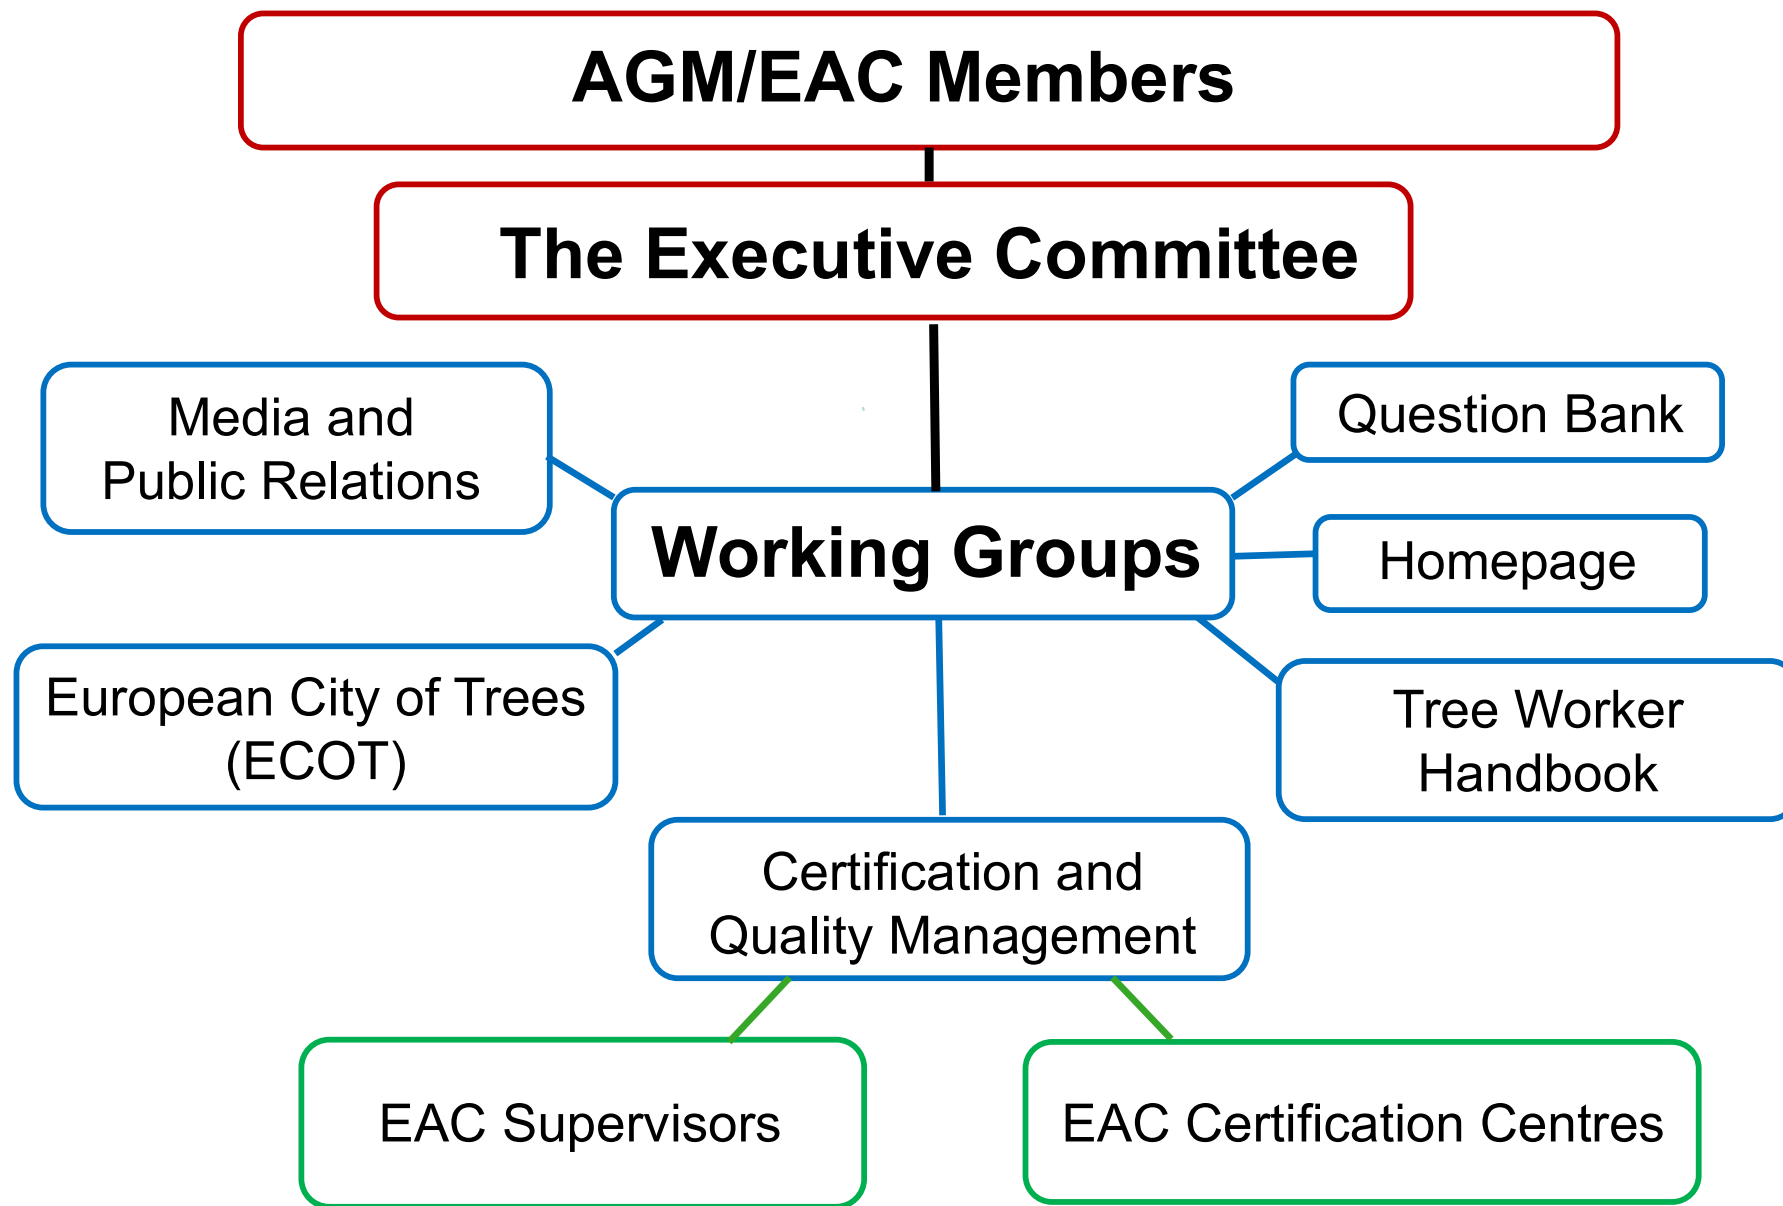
AGM/EAC Members

The Executive Committee

Media and Public Relations

Question Bank

Working Groups

Homepage

European City of Trees (ECOT)

Tree Worker Handbook

Certification and Quality Management

EAC Supervisors

EAC Certification Centres